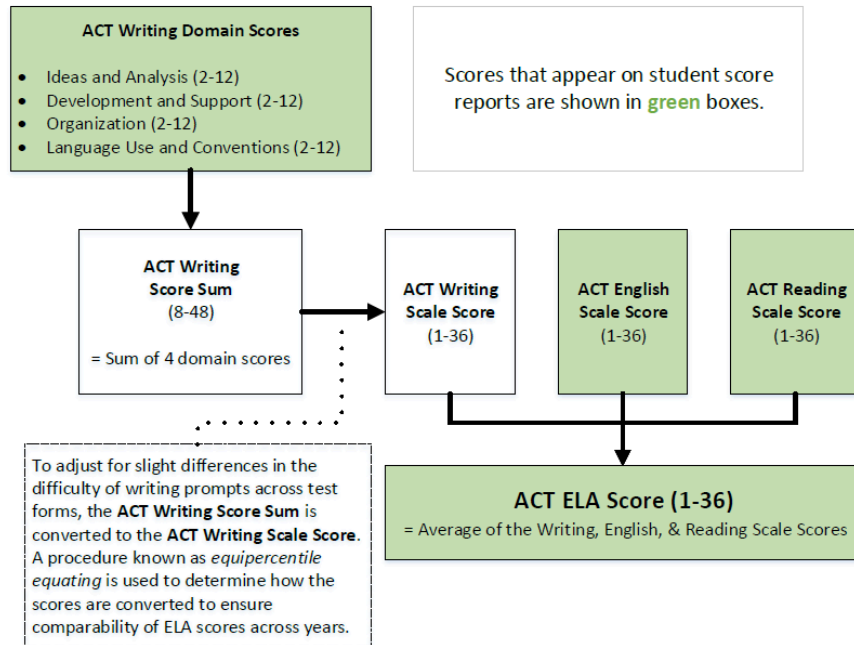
ACT Writing Domain Scores

- Ideas and Analysis (2-12)
- Development and Support (2-12)
- Organization (2-12)
- Language Use and Conventions (2-12)

Scores that appear on student score reports are shown in green boxes.

ACT Writing Score Sum
(8-48)

= Sum of 4 domain scores

ACT Writing Scale Score
(1-36)

ACT English Scale Score
(1-36)

ACT Reading Scale Score
(1-36)

To adjust for slight differences in the difficulty of writing prompts across test forms, the ACT Writing Score Sum is converted to the ACT Writing Scale Score. A procedure known as equipercentile equating is used to determine how the scores are converted to ensure comparability of ELA scores across years.

ACT ELA Score (1-36)
= Average of the Writing, English, & Reading Scale Scores